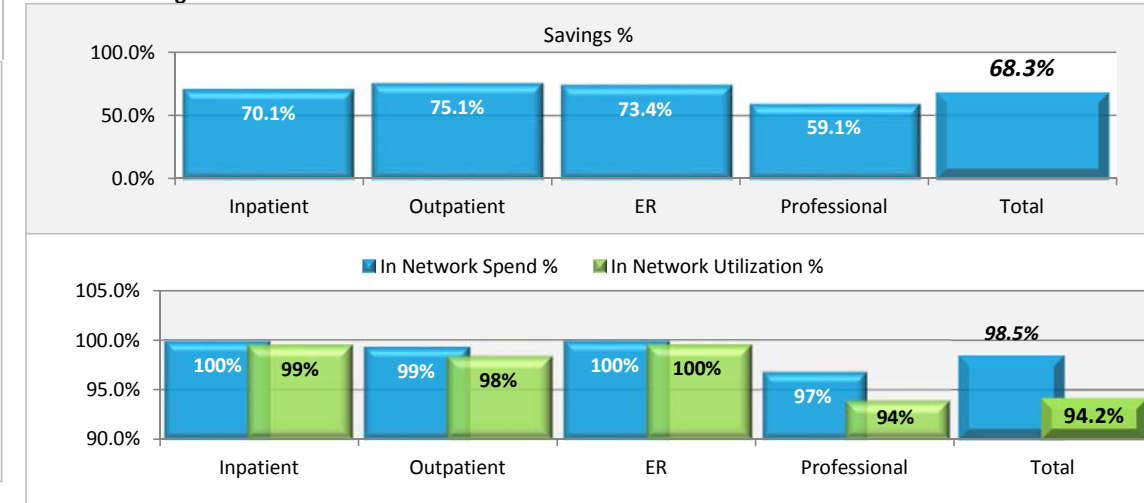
Savings %

100.0%
50.0%
0.0%

70.1%
75.1%
73.4%
59.1%
68.3%

Inpatient
Outpatient
ER
Professional
Total

In Network Spend % In Network Utilization %

105.0%
100.0%
95.0%
90.0%

100%
99%
99%
98%
100%
100%
97%
94%
98.5%
94.2%

Inpatient
Outpatient
ER
Professional
Total